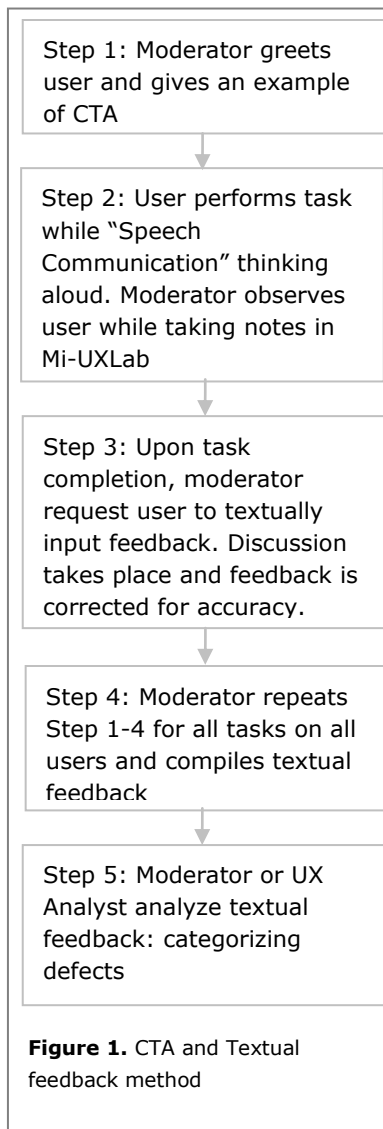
Step 1: Moderator greets user and gives an example of CTA

Step 2: User performs task while “Speech Communication” thinking aloud. Moderator observes user while taking notes in Mi-UXLab

Step 3: Upon task completion, moderator request user to textually input feedback. Discussion takes place and feedback is corrected for accuracy.

Step 4: Moderator repeats Step 1-4 for all tasks on all users and compiles textual feedback

Step 5: Moderator or UX Analyst analyze textual feedback: categorizing defects

**Figure 1.** CTA and Textual feedback method